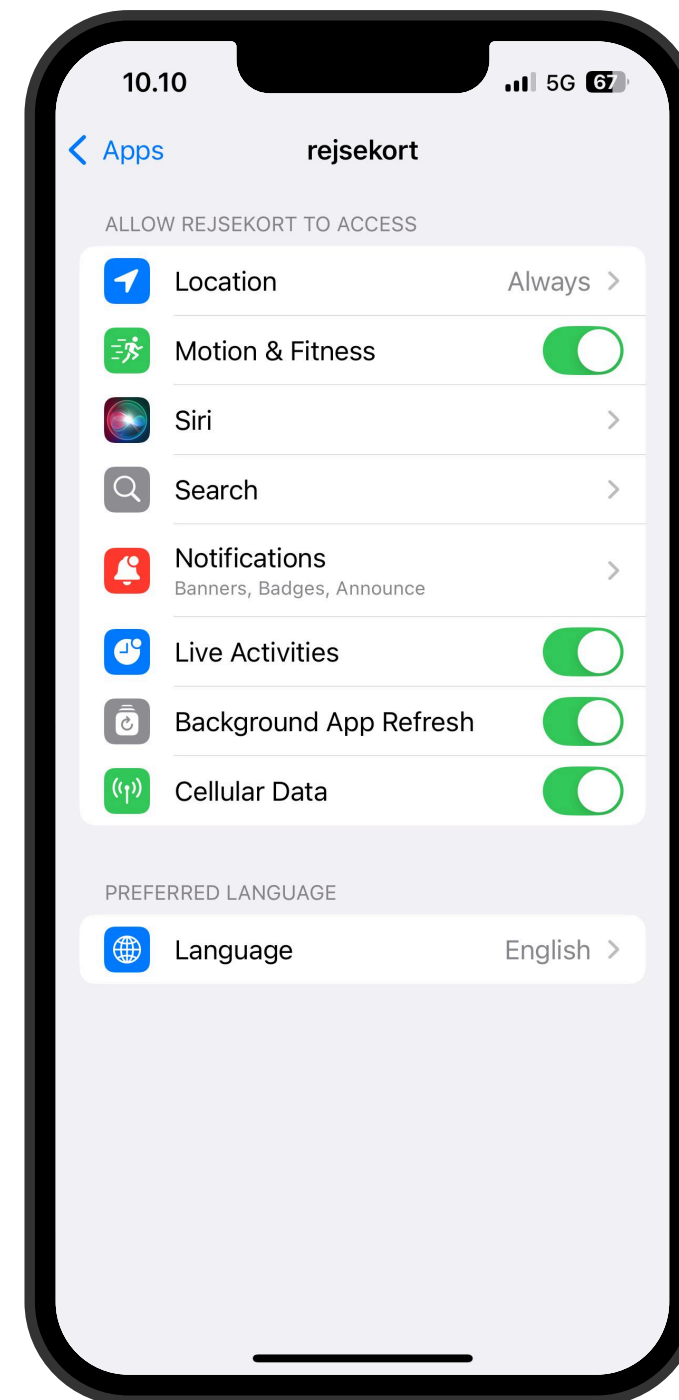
10.10

5G 67

Apps

rejsekort

ALLOW REJSEKORT TO ACCESS

Location Always

Motion & Fitness

Siri

Search

Notifications
Banners, Badges, Announce

Live Activities

Background App Refresh

Cellular Data

PREFERRED LANGUAGE

Language English